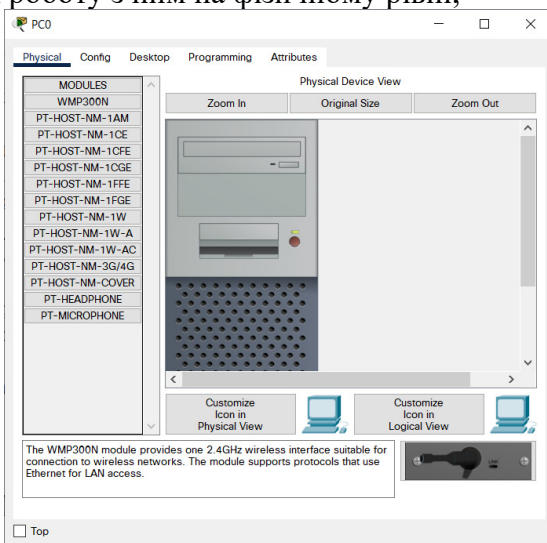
роботу з ним на фізичному рівні;

PC0

Physical Config Desktop Programming Attributes

MODULES
WMP300N
PT-HOST-NM-1AM
PT-HOST-NM-1CE
PT-HOST-NM-1CFE
PT-HOST-NM-1CGE
PT-HOST-NM-1FFE
PT-HOST-NM-1FGE
PT-HOST-NM-1W
PT-HOST-NM-1W-A
PT-HOST-NM-1W-AC
PT-HOST-NM-3G/4G
PT-HOST-NM-COVER
PT-HEADPHONE
PT-MICROPHONE

Physical Device View

Zoom In Original Size Zoom Out

Customize Icon in Physical View

Customize Icon in Logical View

The WMP300N module provides one 2.4GHz wireless interface suitable for connection to wireless networks. The module supports protocols that use Ethernet for LAN access.

Top